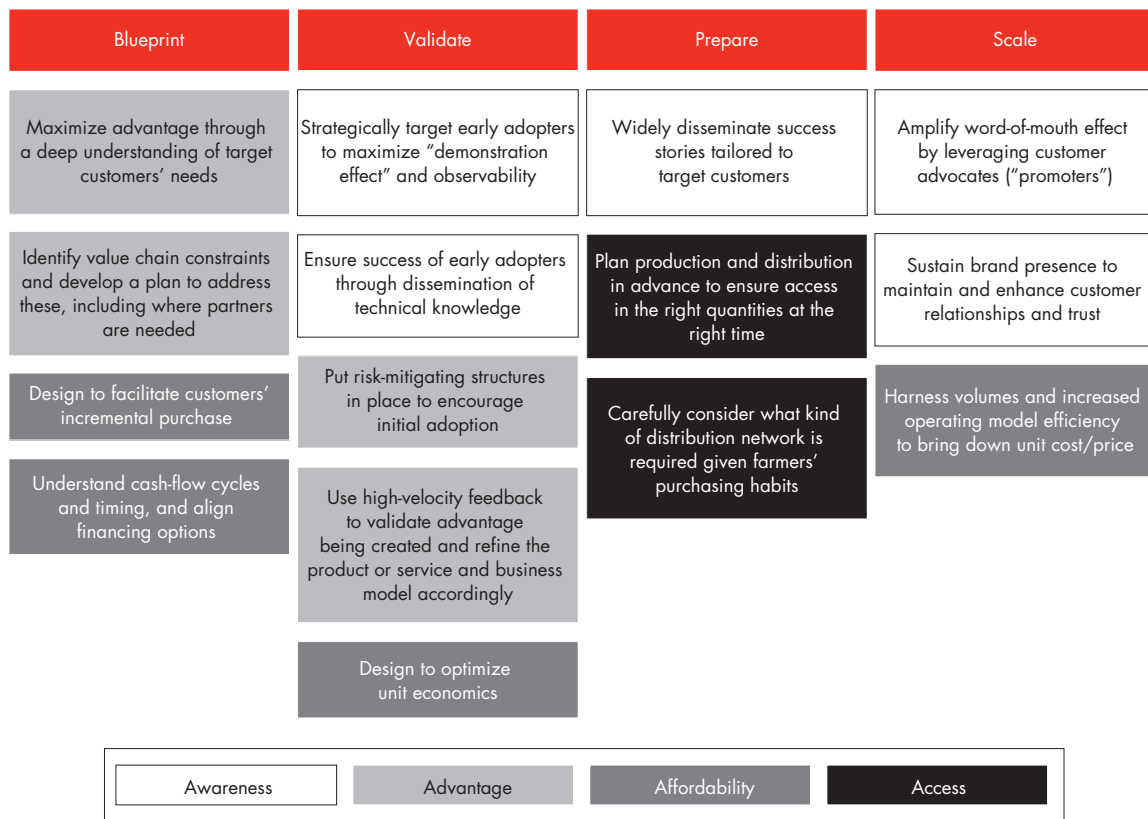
Blueprint

Maximize advantage through a deep understanding of target customers' needs

Identify value chain constraints and develop a plan to address these, including where partners are needed

Design to facilitate customers' incremental purchase

Understand cash-flow cycles and timing, and align financing options

Validate

Strategically target early adopters to maximize "demonstration effect" and observability

Ensure success of early adopters through dissemination of technical knowledge

Put risk-mitigating structures in place to encourage initial adoption

Use high-velocity feedback to validate advantage being created and refine the product or service and business model accordingly

Design to optimize unit economics

Prepare

Widely disseminate success stories tailored to target customers

Plan production and distribution in advance to ensure access in the right quantities at the right time

Carefully consider what kind of distribution network is required given farmers' purchasing habits

Scale

Amplify word-of-mouth effect by leveraging customer advocates ("promoters")

Sustain brand presence to maintain and enhance customer relationships and trust

Harness volumes and increased operating model efficiency to bring down unit cost/price

Awareness

Advantage

Affordability

Access